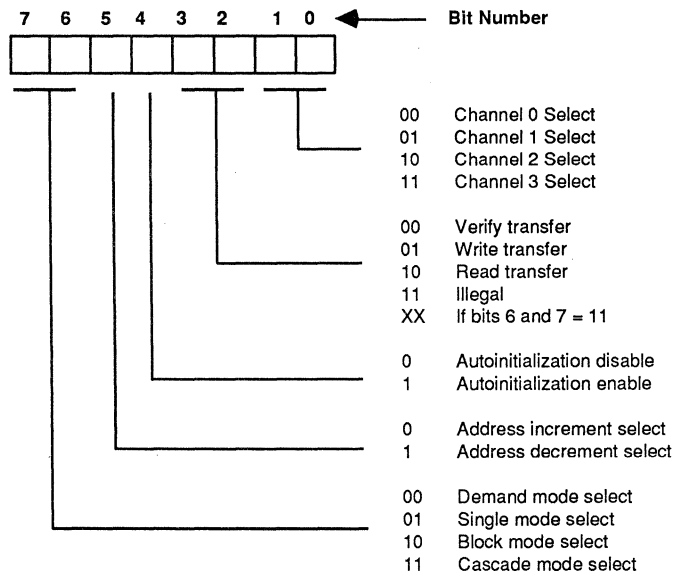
7 6 5 4 3 2 1 0 Bit Number

00 Channel 0 Select
01 Channel 1 Select
10 Channel 2 Select
11 Channel 3 Select

00 Verify transfer
01 Write transfer
10 Read transfer
11 Illegal
XX If bits 6 and 7 = 11

0 Autoinitialization disable
1 Autoinitialization enable

0 Address increment select
1 Address decrement select

00 Demand mode select
01 Single mode select
10 Block mode select
11 Cascade mode select